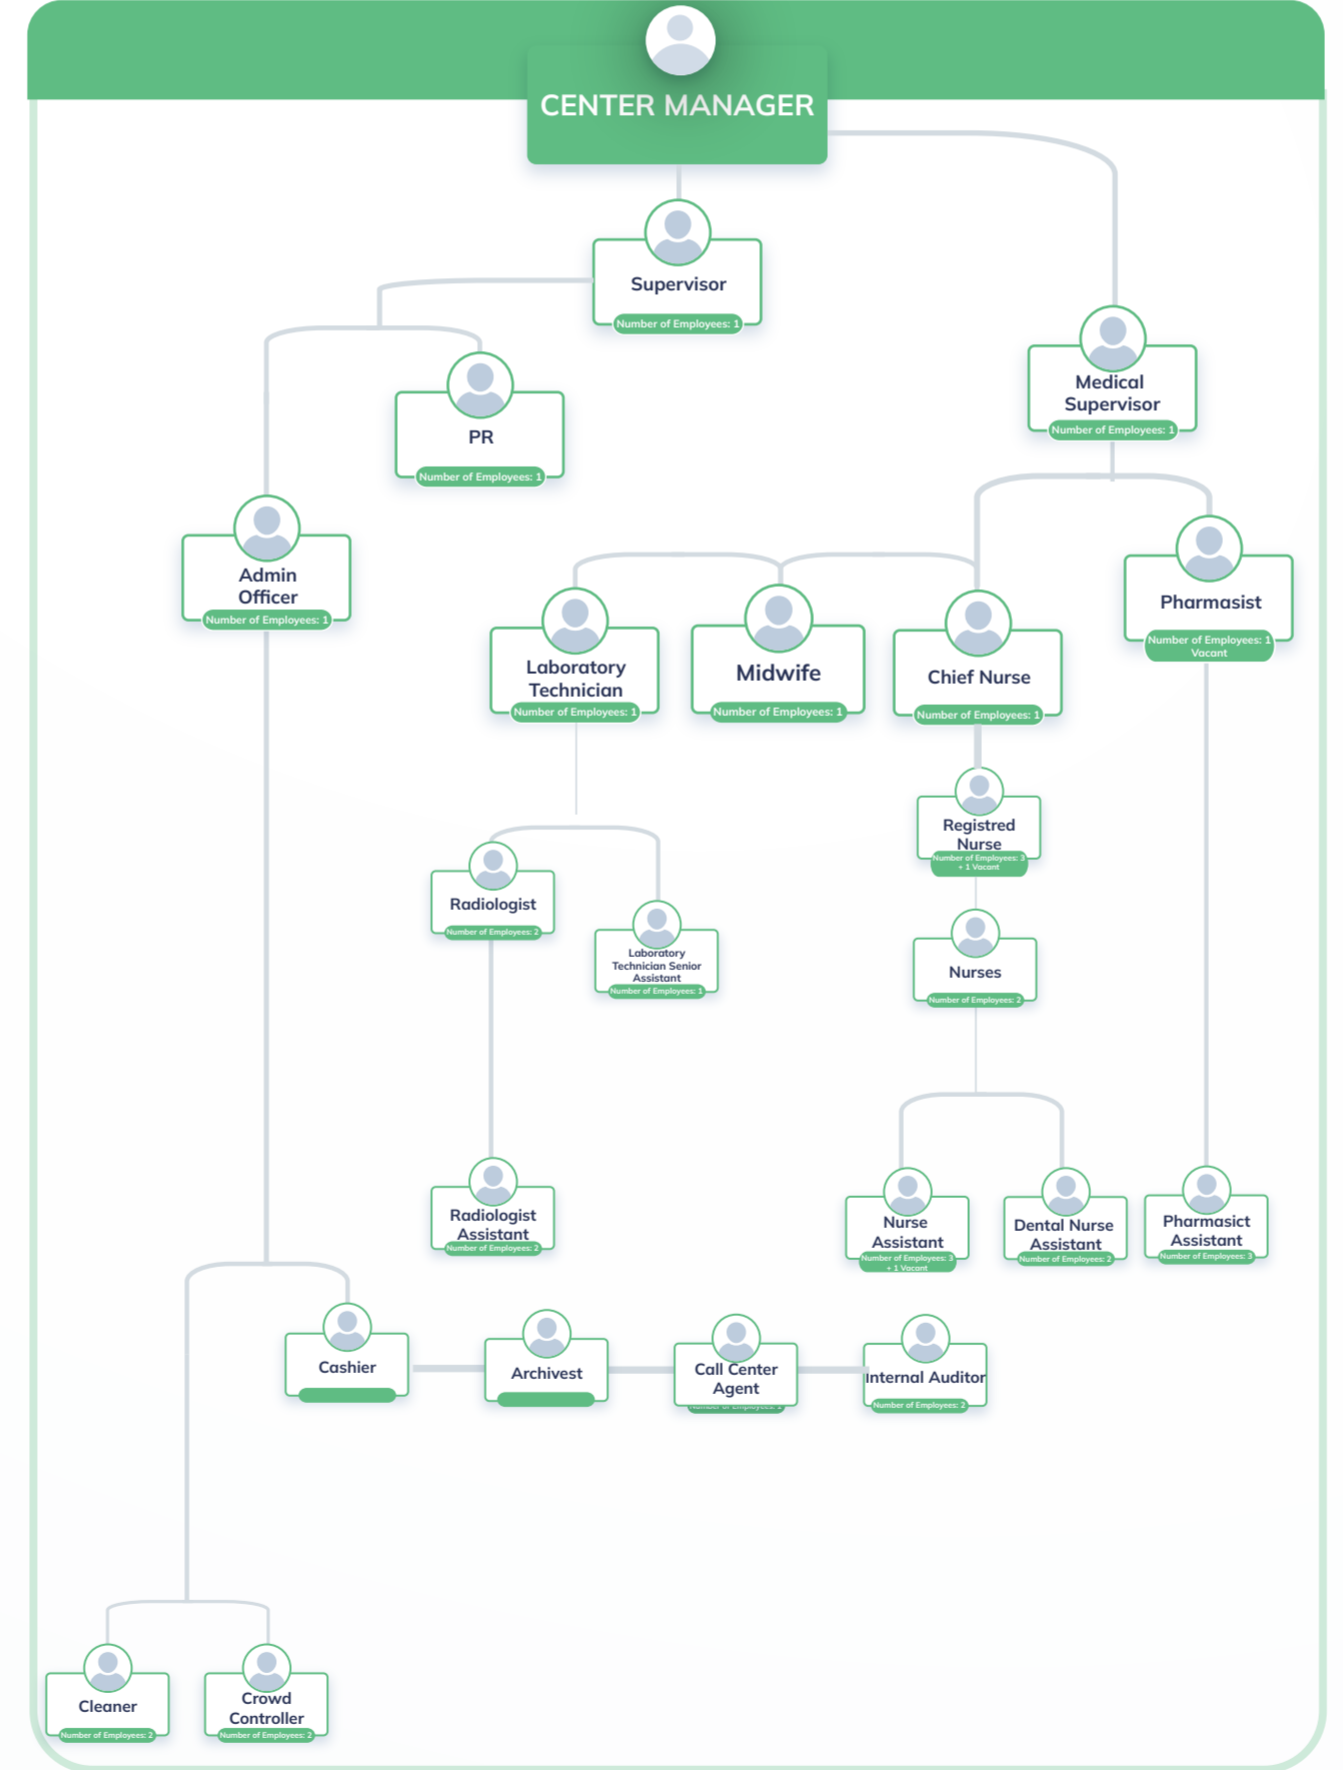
CENTER MANAGER

Supervisor
Number of Employees: 1

Medical Supervisor
Number of Employees: 1

PR
Number of Employees: 1

Admin Officer
Number of Employees: 1

Laboratory Technician
Number of Employees: 1

Midwife
Number of Employees: 1

Chief Nurse
Number of Employees: 1

Pharmasist
Number of Employees: 1 Vacant

Registred Nurse
Number of Employees: 3 + 1 Vacant

Radiologist
Number of Employees: 2

Laboratory Technician Senior Assistant
Number of Employees: 1

Nurses
Number of Employees: 2

Radiologist Assistant
Number of Employees: 2

Nurse Assistant
Number of Employees: 3 + 1 Vacant

Dental Nurse Assistant
Number of Employees: 2

Pharmasict Assistant
Number of Employees: 3

Cashier

Archivest

Call Center Agent
Number of Employees: 1

Internal Auditor
Number of Employees: 2

Cleaner
Number of Employees: 2

Crowd Controller
Number of Employees: 2